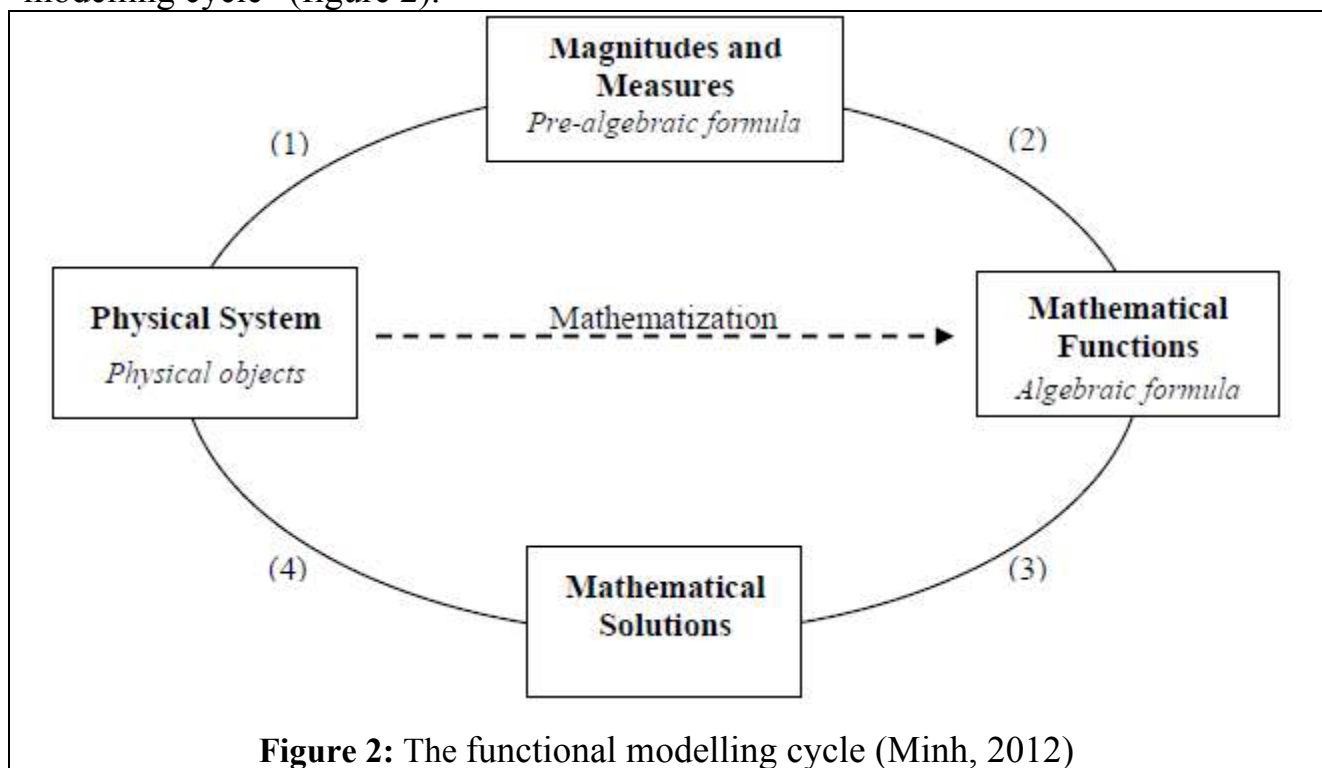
modelling cycle" (figure 2).

Magnitudes and Measures
Pre-algebraic formula

(1)

(2)

Physical System
Physical objects

Mathematization

Mathematical Functions
Algebraic formula

(4)

(3)

Mathematical Solutions

**Figure 2:** The functional modelling cycle (Minh, 2012)